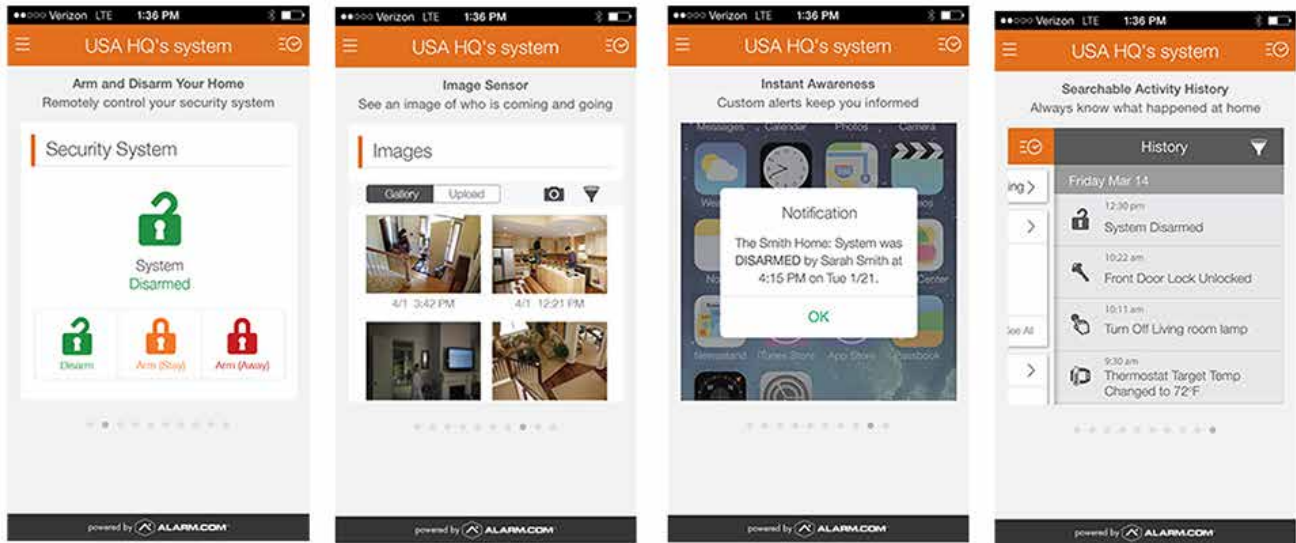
●●○○○ Verizon LTE 1:36 PM

USA HQ's system

Arm and Disarm Your Home
Remotely control your security system

Security System

System
Disarmed

Disarm
Arm (Stay)
Arm (Away)

powered by ALARM.COM

●●○○○ Verizon LTE 1:36 PM

USA HQ's system

Image Sensor
See an image of who is coming and going

Images

Gallery
Upload

4/1 3:42 PM
4/1 12:21 PM

powered by ALARM.COM

●●○○○ Verizon LTE 1:36 PM

USA HQ's system

Instant Awareness
Custom alerts keep you informed

Messages Calendar Photos Camera

Notification

The Smith Home: System was DISARMED by Sarah Smith at 4:15 PM on Tue 1/21.

OK

Newsstand iTunes Store App Store Passbook

powered by ALARM.COM

●●○○○ Verizon LTE 1:36 PM

USA HQ's system

Searchable Activity History
Always know what happened at home

History

Friday Mar 14

12:30 pm
System Disarmed

10:22 am
Front Door Lock Unlocked

10:11 am
Turn Off Living room lamp

9:30 am
Thermostat Target Temp Changed to 72°F

powered by ALARM.COM